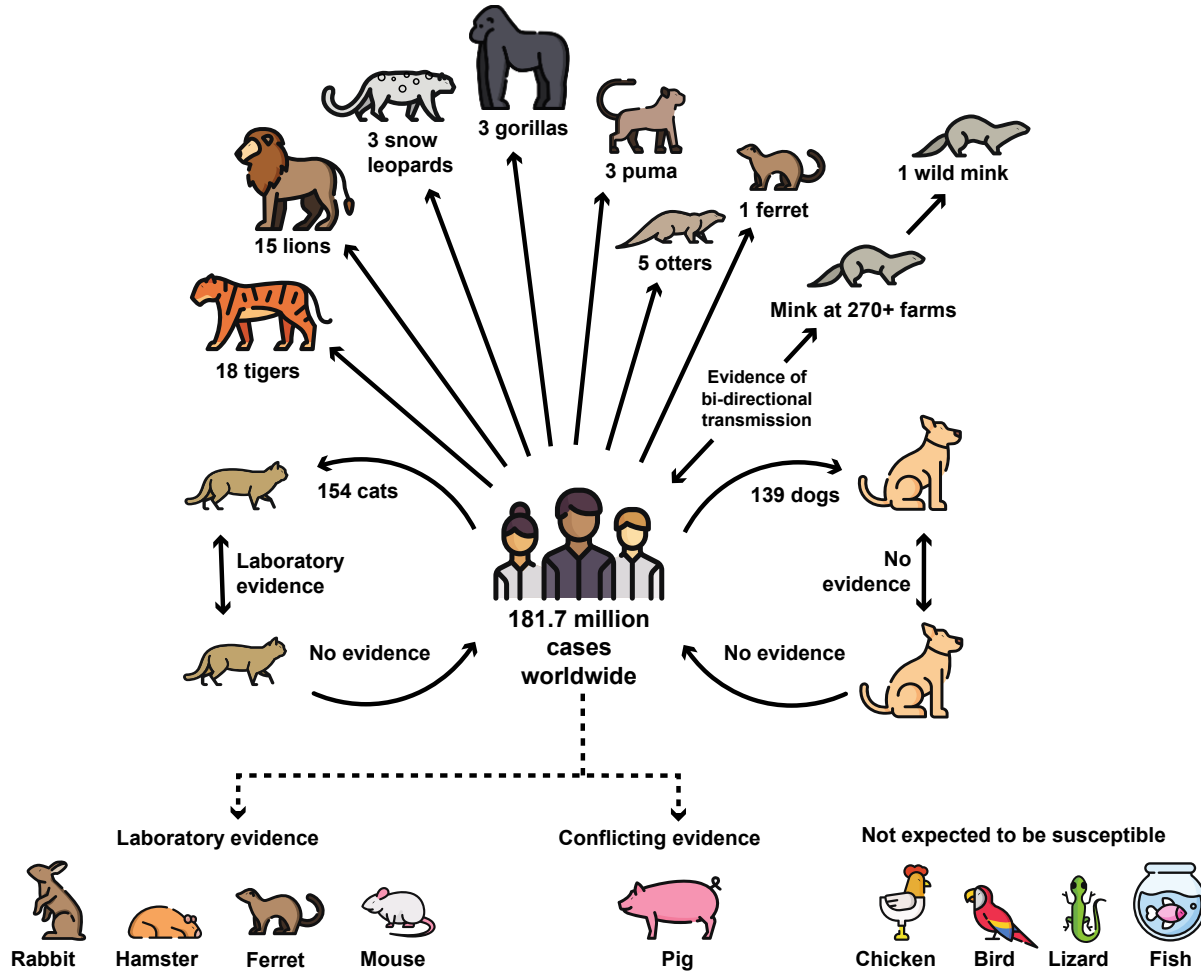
3 gorillas

3 snow leopards

3 puma

15 lions

1 ferret

1 wild mink

5 otters

Mink at 270+ farms

18 tigers

Evidence of bi-directional transmission

154 cats

139 dogs

Laboratory evidence

No evidence

181.7 million cases worldwide

No evidence

No evidence

Laboratory evidence

Conflicting evidence

Not expected to be susceptible

Rabbit

Hamster

Ferret

Mouse

Pig

Chicken

Bird

Lizard

Fish